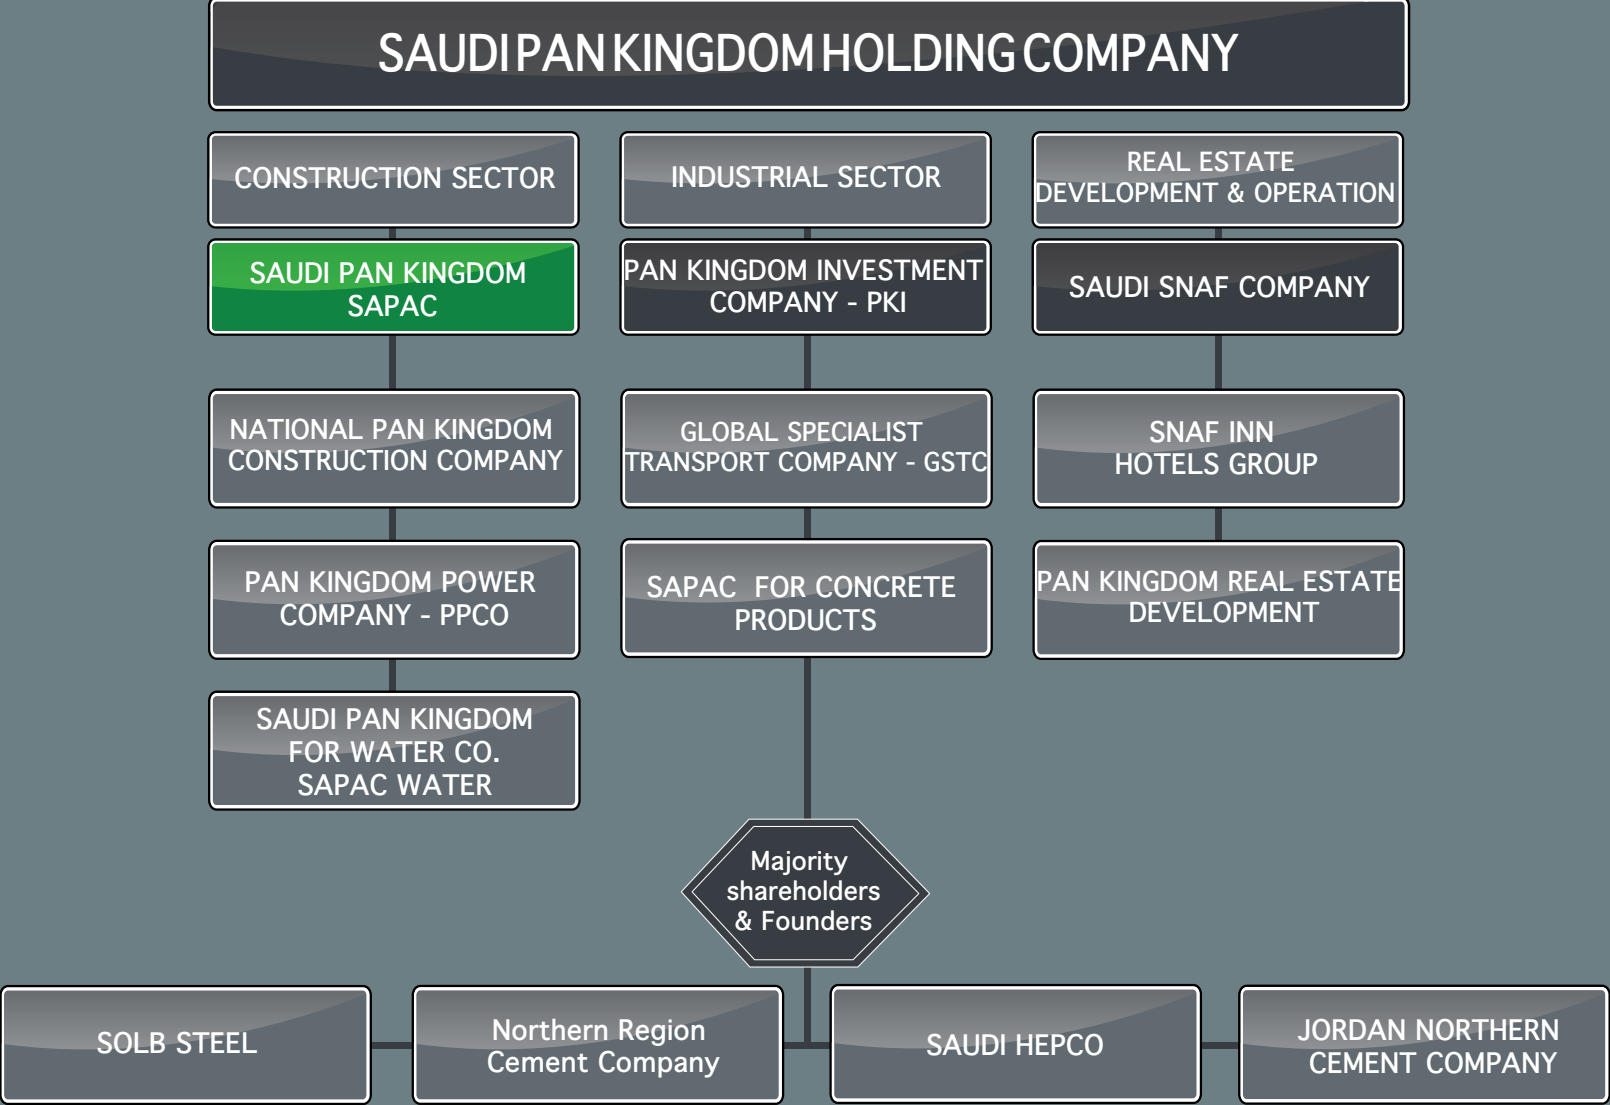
SAUDI PAN KINGDOM HOLDING COMPANY

CONSTRUCTION SECTOR

SAUDI PAN KINGDOM SAPAC

NATIONAL PAN KINGDOM CONSTRUCTION COMPANY

PAN KINGDOM POWER COMPANY - PPCO

SAUDI PAN KINGDOM FOR WATER CO. SAPAC WATER

INDUSTRIAL SECTOR

PAN KINGDOM INVESTMENT COMPANY - PKI

GLOBAL SPECIALIST TRANSPORT COMPANY - GSTC

SAPAC FOR CONCRETE PRODUCTS

REAL ESTATE DEVELOPMENT & OPERATION

SAUDI SNAF COMPANY

SNAF INN HOTELS GROUP

PAN KINGDOM REAL ESTATE DEVELOPMENT

Majority shareholders & Founders

SOLB STEEL

Northern Region Cement Company

SAUDI HEPCO

JORDAN NORTHERN CEMENT COMPANY